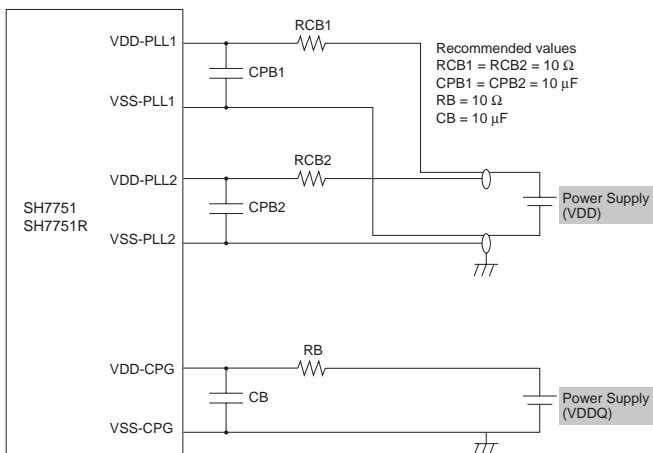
VDD-PLL1

RCB1

Recommended values
RCB1 = RCB2 = 10 Ω
CPB1 = CPB2 = 10 μF
RB = 10 Ω
CB = 10 μF

CPB1

VSS-PLL1

VDD-PLL2

RCB2

SH7751
SH7751R

CPB2

Power Supply
(VDD)

VSS-PLL2

VDD-CPG

RB

CB

Power Supply
(VDDQ)

VSS-CPG